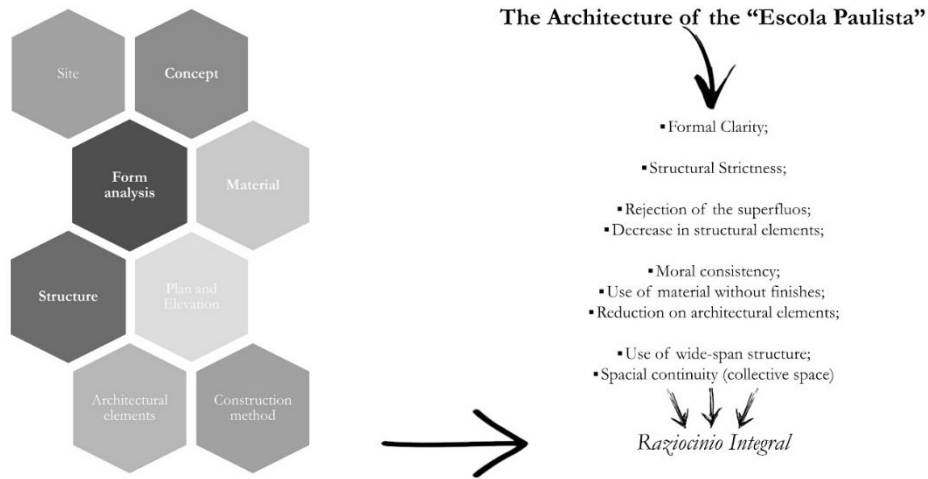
Site

Concept

Form analysis

Material

Structure

Plan and Elevation

Architectural elements

Construction method

The Architecture of the "Escola Paulista"

▪ Formal Clarity;

▪ Structural Strictness;

▪ Rejection of the superfluos;
▪ Decrease in structural elements;

▪ Moral consistency;
▪ Use of material without finishes;
▪ Reduction on architectural elements;

▪ Use of wide-span structure;
▪ Spacial continuity (collective space)

Raziocinio Integral